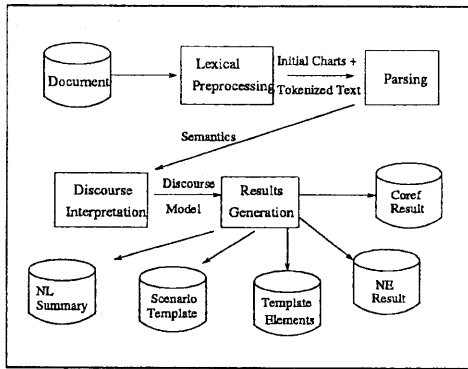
Document

Lexical Preprocessing

Initial Charts + Tokenized Text

Parsing

Semantics

Discourse Interpretation

Discourse Model

Results Generation

Coref Result

NL Summary

Scenario Template

Template Elements

NE Result